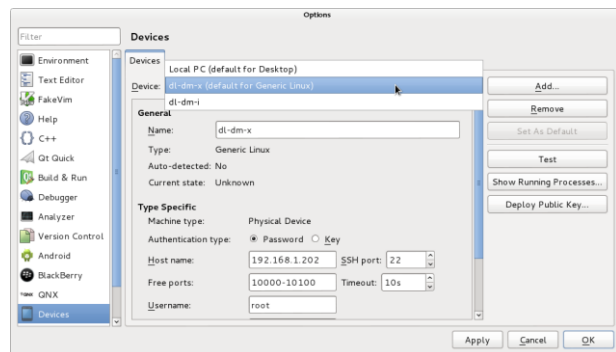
Options

Filter

Environment
Text Editor
FakeVim
Help
C++
Qt Quick
Build & Run
Debugger
Analyzer
Version Control
Android
BlackBerry
QNX
Devices

Devices

Devices

Device:

Local PC (default for Desktop)
dl-dm-x (default for Generic Linux)
dl-dm-i

General
Name: dl-dm-x
Type: Generic Linux
Auto-detected: No
Current state: Unknown

Type Specific
Machine type: Physical Device
Authentication type: Password Key
Host name: 192.168.1.202 SSH port: 22
Free ports: 10000-10100 Timeout: 10s
Username: root

Add...
Remove
Set As Default
Test
Show Running Processes...
Deploy Public Key...

Apply Cancel OK